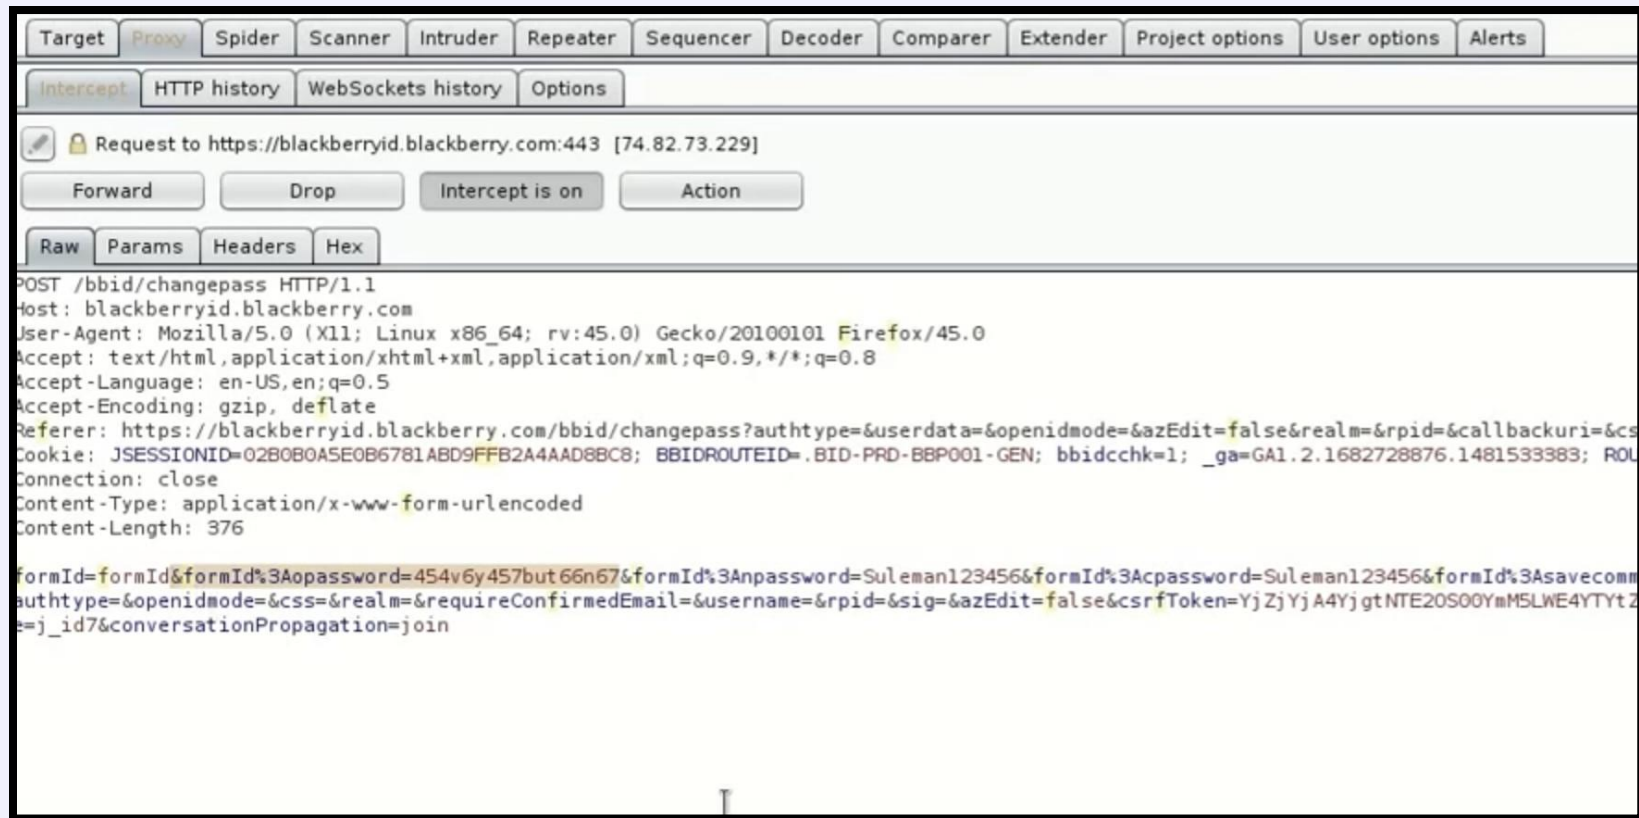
Target Proxy Spider Scanner Intruder Repeater Sequencer Decoder Comparer Extender Project options User options Alerts

Intercept HTTP history WebSockets history Options

Request to https://blackberryid.blackberry.com:443 [74.82.73.229]

Forward Drop Intercept is on Action

Raw Params Headers Hex

POST /bbid/changepass HTTP/1.1
Host: blackberryid.blackberry.com
User-Agent: Mozilla/5.0 (X11; Linux x86_64; rv:45.0) Gecko/20100101 Firefox/45.0
Accept: text/html,application/xhtml+xml,application/xml;q=0.9,*/*;q=0.8
Accept-Language: en-US,en;q=0.5
Accept-Encoding: gzip, deflate
Referer: https://blackberryid.blackberry.com/bbid/changepass?authtype=&userdata=&openidmode=&azEdit=false&realm=&rpid=&callbackuri=&cs
Cookie: JSESSIONID=02B0B0A5E0B6781ABD9FFB2A4AAD8BC8; BBIDROUTEID=.BID-PRD-BBP001-GEN; bbidcchk=1; _ga=GA1.2.1682728876.1481533383; ROU
Connection: close
Content-Type: application/x-www-form-urlencoded
Content-Length: 376

formId=formId&formId%3Aopassword=454v6y457but66n67&formId%3Anpassword=Suleman123456&formId%3Acpassword=Suleman123456&formId%3Asavecomm
authtype=&openidmode=&css=&realm=&requireConfirmedEmail=&username=&rpid=&sig=&azEdit=false&csrfToken=YjZjYjA4YjgtNTE2OS00YmM5LWE4YTYtZ
e=j_id7&conversationPropagation=join